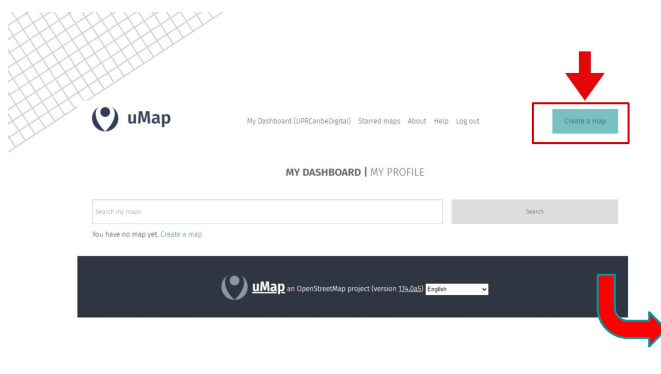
uMap

My Dashboard (UPRCaribeDigital) Starred maps About Help Log out

Create a map

MY DASHBOARD | MY PROFILE

Search my maps

Search

You have no map yet. Create a map

uMap an OpenStreetMap project (version 1.14.0a5) English